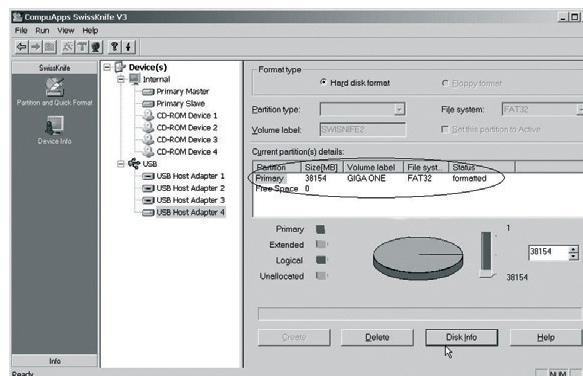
CompuApps SwissKnife V3

File Run View Help

SwissKnife

Partition and Quick Format

Device Info

Info

Device(s)
Internal
Primary Master
Primary Slave
CD-ROM Device 1
CD-ROM Device 2
CD-ROM Device 3
CD-ROM Device 4
USB
USB Host Adapter 1
USB Host Adapter 2
USB Host Adapter 3
USB Host Adapter 4

Format type
Hard disk format
Floppy format

Partition type:
File system: FAT32
Volume label: SWISNIFE2
Set this partition to Active

Current partition(s) details:

| Partition | Size(MB) | Volume label | File syst... | Status |
|---|---|---|---|---|
| Primary | 38154 | GIGA ONE | FAT32 | formatted |
| Free Space | 0 | | | |

Primary
Extended
Logical
Unallocated

1
38154
38154

Create
Delete
Disk Info
Help

Ready
NUM